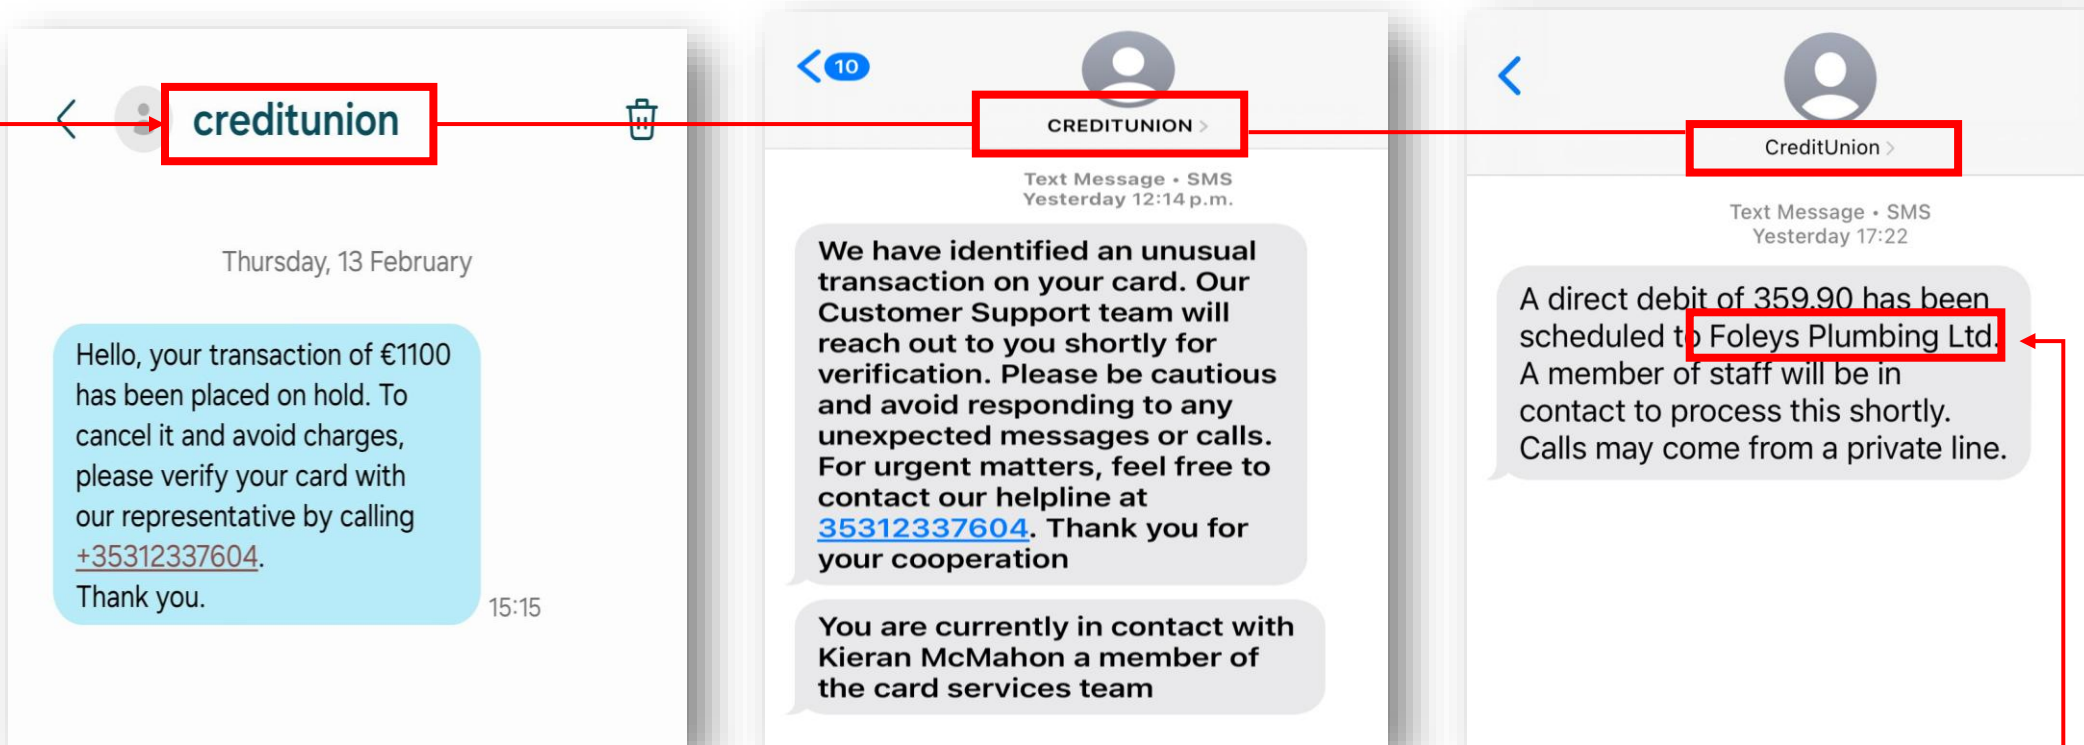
creditunion

Thursday, 13 February

Hello, your transaction of €1100 has been placed on hold. To cancel it and avoid charges, please verify your card with our representative by calling +35312337604.
Thank you.

15:15

10

CREDITUNION >

Text Message • SMS
Yesterday 12:14 p.m.

We have identified an unusual transaction on your card. Our Customer Support team will reach out to you shortly for verification. Please be cautious and avoid responding to any unexpected messages or calls. For urgent matters, feel free to contact our helpline at 35312337604. Thank you for your cooperation

You are currently in contact with Kieran McMahon a member of the card services team

CreditUnion >

Text Message • SMS
Yesterday 17:22

A direct debit of 359.90 has been scheduled to Foleys Plumbing Ltd. A member of staff will be in contact to process this shortly. Calls may come from a private line.